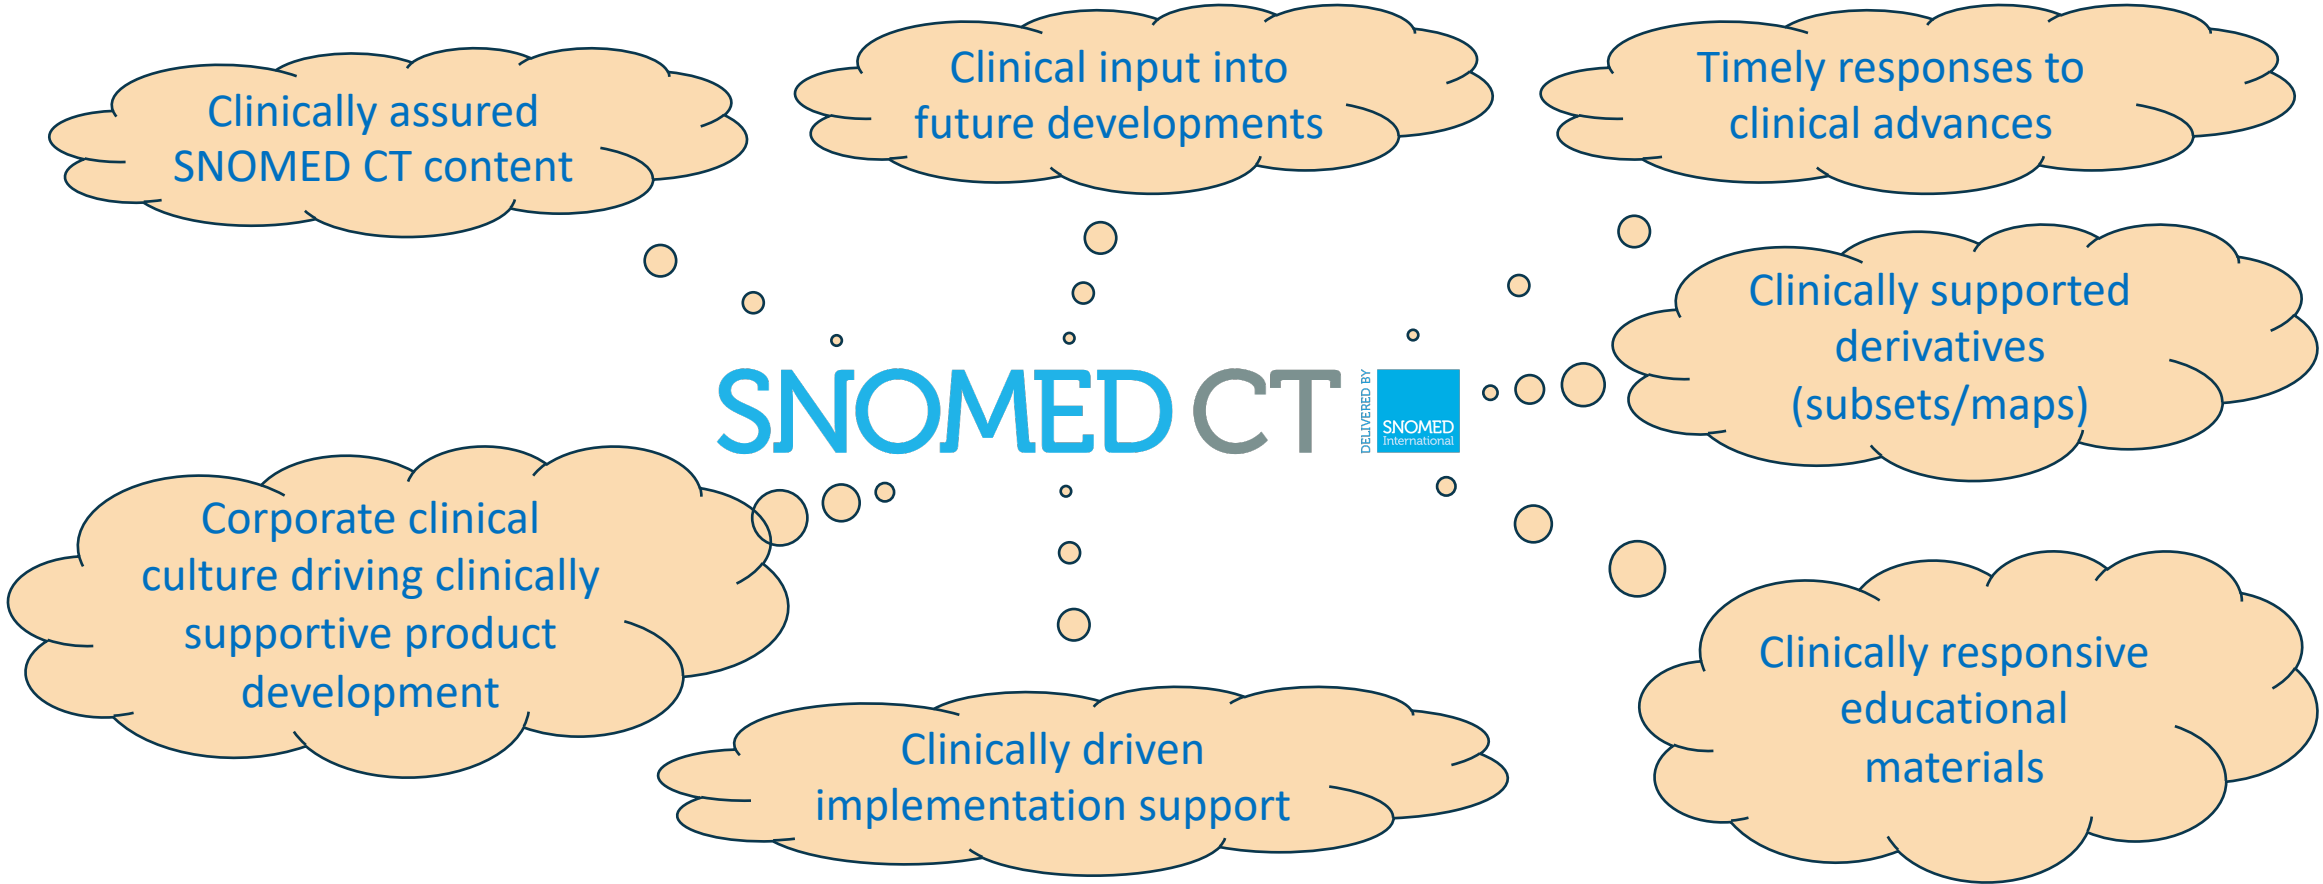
Clinically assured SNOMED CT content

Clinical input into future developments

Timely responses to clinical advances

SNOMED CT

DELIVERED BY

SNOMED International

Clinically supported derivatives (subsets/maps)

Corporate clinical culture driving clinically supportive product development

Clinically driven implementation support

Clinically responsive educational materials